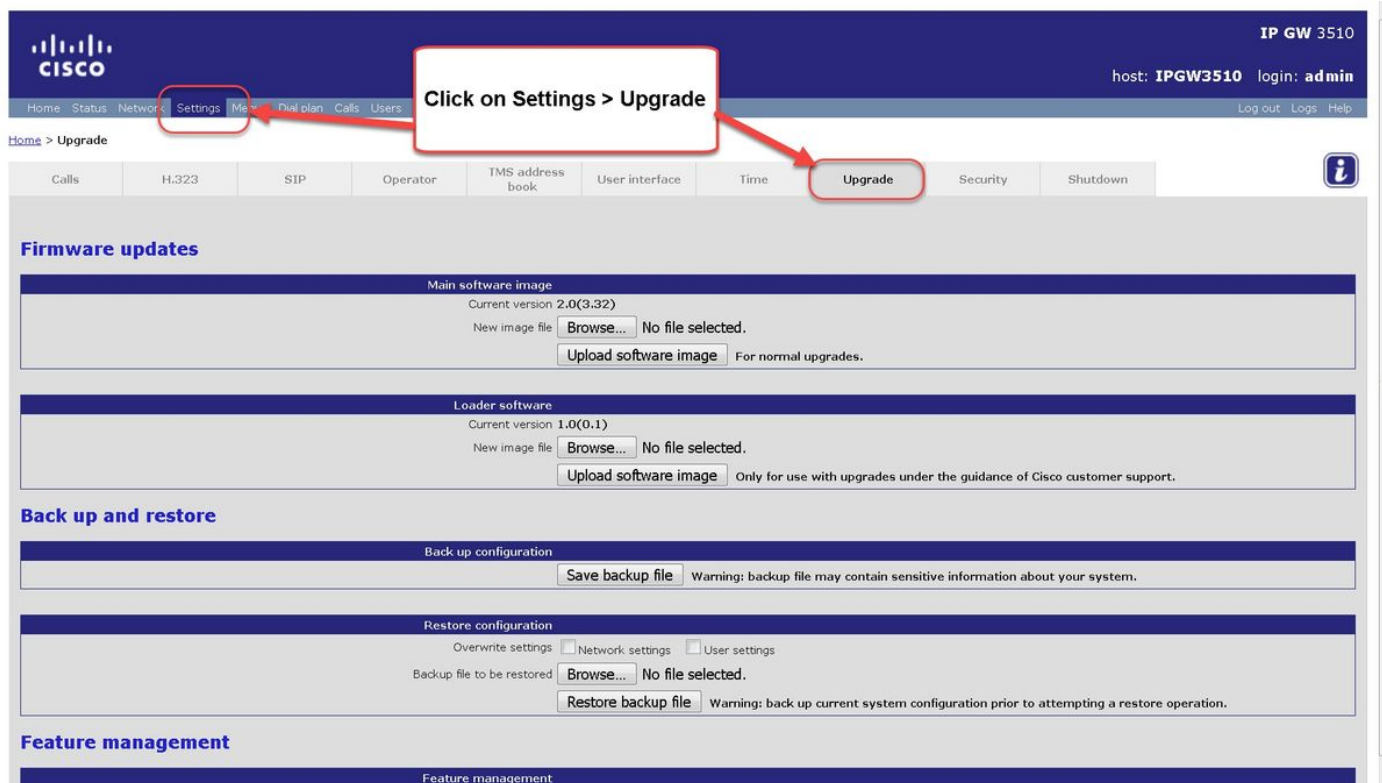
CISCO

IP GW 3510

host: IPGW3510 login: admin

Home Status Network Settings Me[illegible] Dial plan Calls Users

Click on Settings > Upgrade

Log out Logs Help

Home > Upgrade

| Calls | H.323 | SIP | Operator | TMS address book | User interface | Time | Upgrade | Security | Shutdown |
|---|---|---|---|---|---|---|---|---|---|

Firmware updates

Main software image

Current version 2.0(3.32)

New image file Browse... No file selected.

Upload software image For normal upgrades.

Loader software

Current version 1.0(0.1)

New image file Browse... No file selected.

Upload software image Only for use with upgrades under the guidance of Cisco customer support.

Back up and restore

Back up configuration

Save backup file Warning: backup file may contain sensitive information about your system.

Restore configuration

Overwrite settings Network settings User settings

Backup file to be restored Browse... No file selected.

Restore backup file Warning: back up current system configuration prior to attempting a restore operation.

Feature management

Feature management